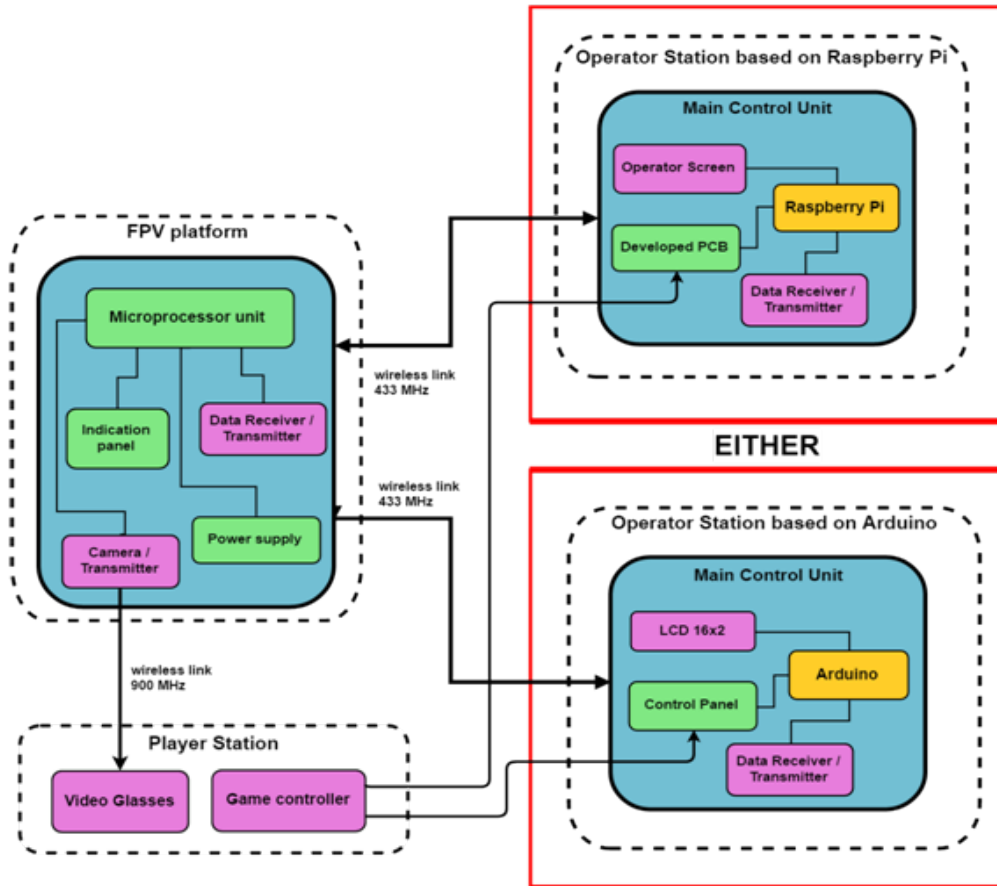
Operator Station based on Raspberry Pi

Main Control Unit

Operator Screen

Raspberry Pi

Developed PCB

Data Receiver / Transmitter

FPV platform

Microprocessor unit

Indication panel

Data Receiver / Transmitter

Power supply

Camera / Transmitter

wireless link 433 MHz

wireless link 433 MHz

EITHER

Operator Station based on Arduino

Main Control Unit

LCD 16x2

Arduino

Control Panel

Data Receiver / Transmitter

wireless link 900 MHz

Player Station

Video Glasses

Game controller